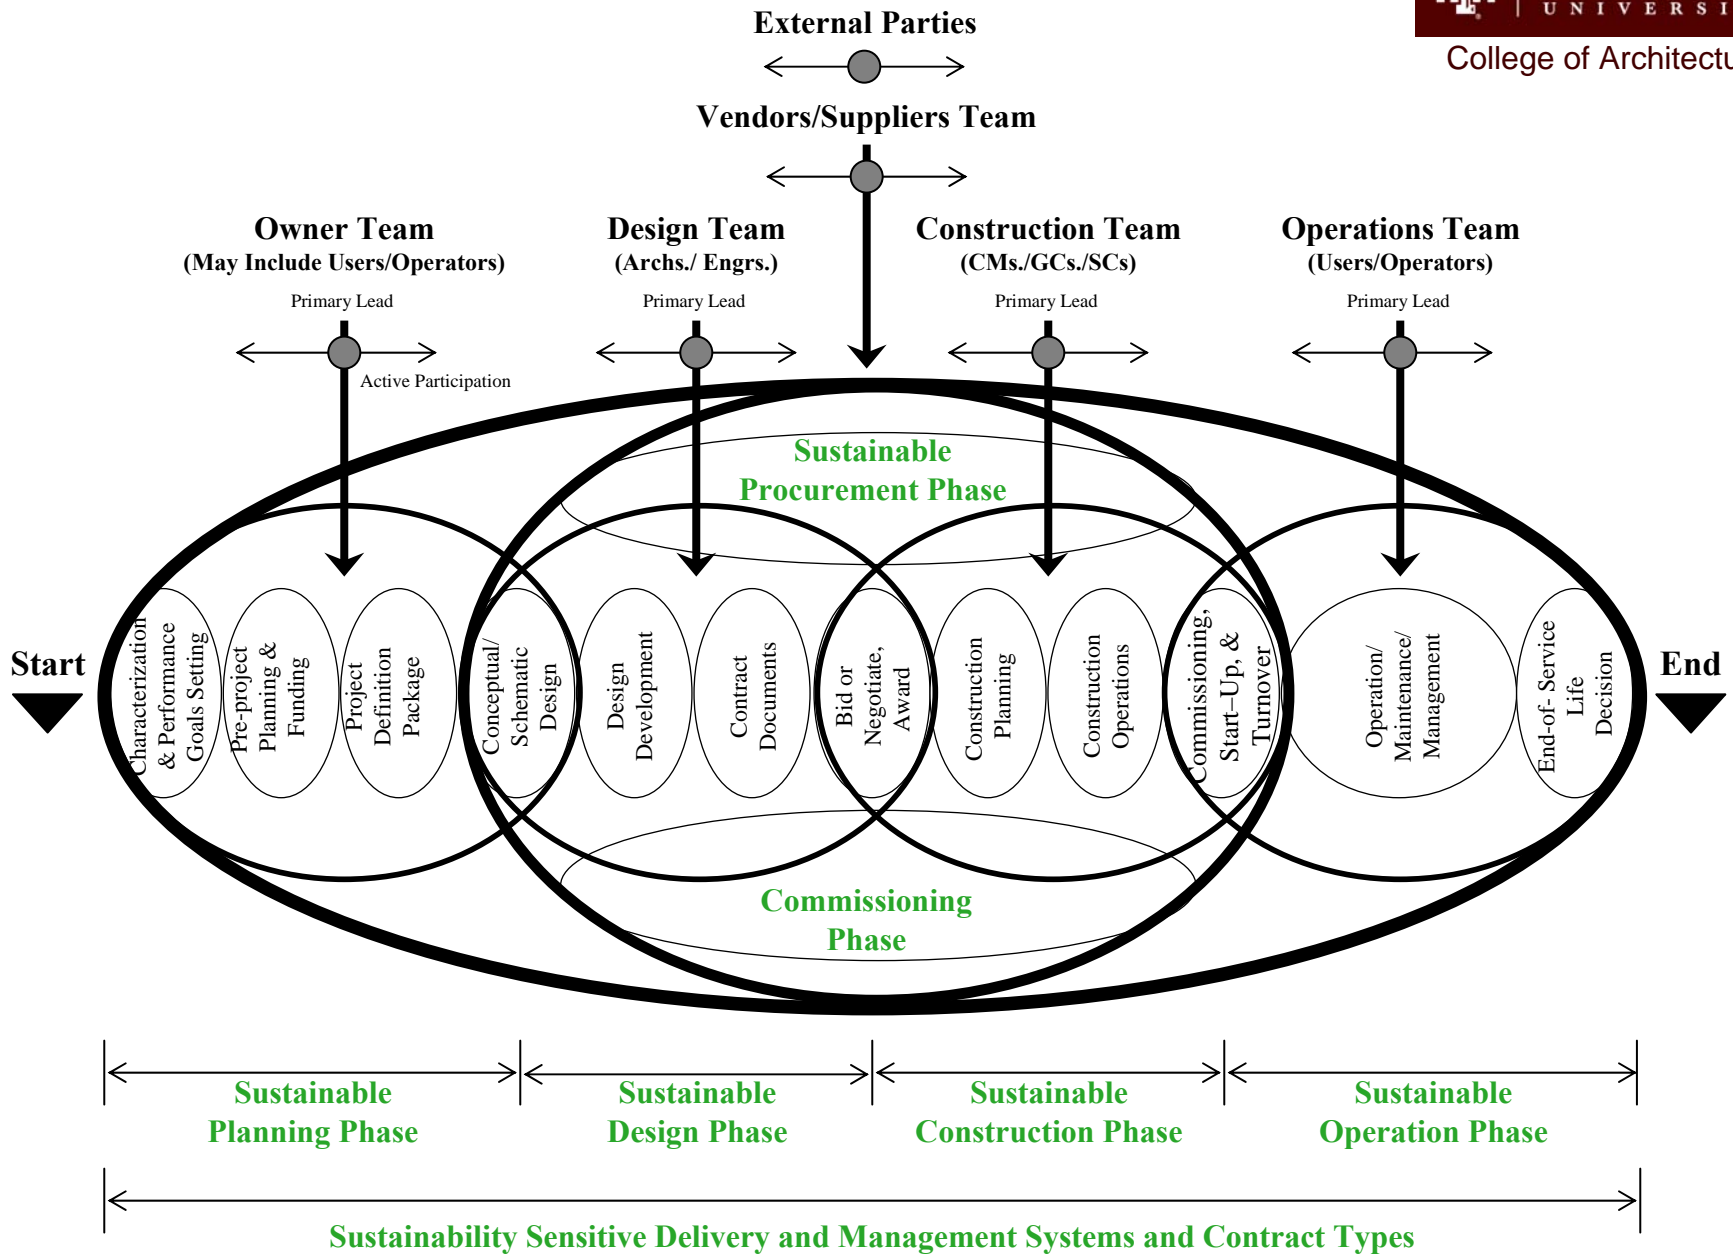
UNIVERSI
College of Architectu

External Parties

Vendors/Suppliers Team

Owner Team
(May Include Users/Operators)
Primary Lead
Active Participation

Design Team
(Archs./ Engrs.)
Primary Lead

Construction Team
(CMs./GCs./SCs)
Primary Lead

Operations Team
(Users/Operators)
Primary Lead

Sustainable Procurement Phase

Start

Characterization & Performance Goals Setting

Pre-project Planning & Funding

Project Definition Package

Conceptual/ Schematic Design

Design Development

Contract Documents

Bid or Negotiate, Award

Construction Planning

Construction Operations

Commissioning, Start–Up, & Turnover

Operation/ Maintenance/ Management

End-of- Service Life Decision

End

Commissioning Phase

Sustainable Planning Phase

Sustainable Design Phase

Sustainable Construction Phase

Sustainable Operation Phase

Sustainability Sensitive Delivery and Management Systems and Contract Types